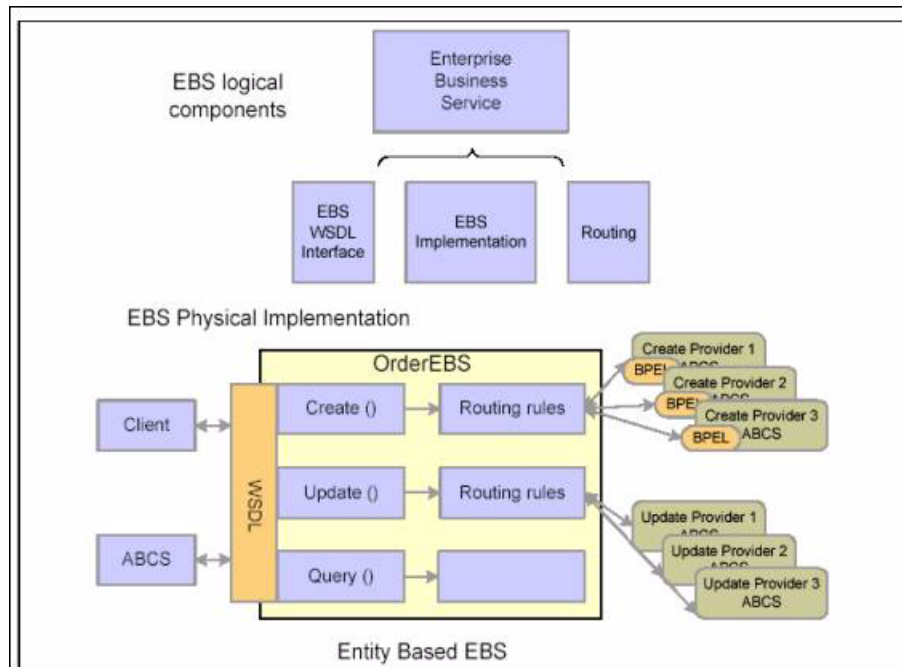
EBS logical components

Enterprise Business Service

EBS WSDL Interface

EBS Implementation

Routing

EBS Physical Implementation

OrderEBS

Client

ABCS

WSDL

Create ()

Update ()

Query ()

Routing rules

Routing rules

Create Provider 1 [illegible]

BPEL

Create Provider 2 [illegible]

BPEL

Create Provider 3 ABCS

BPEL

Update Provider 1 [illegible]

Update Provider 2 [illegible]

Update Provider 3 ABCS

Entity Based EBS